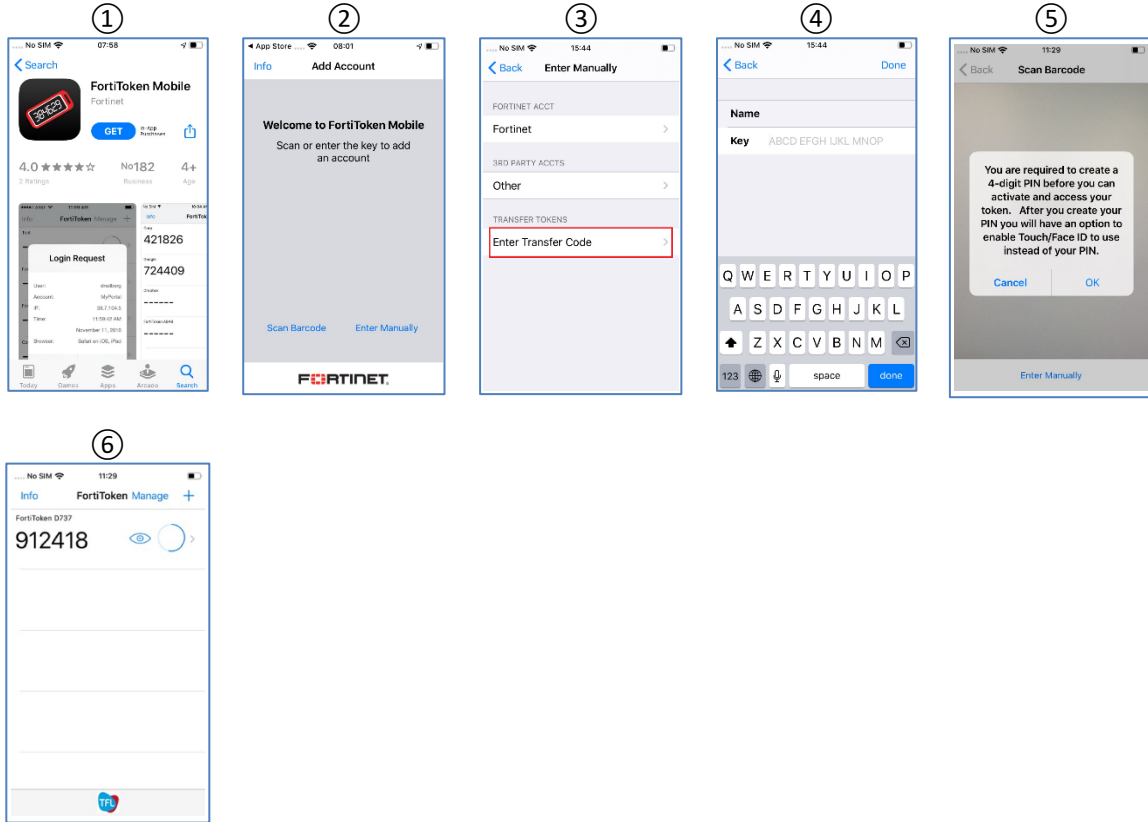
①

No SIM 07:58

Search

FortiToken Mobile

Fortinet

GET

In-App Purchases

4.0 ★★★★☆

2 Ratings

No182

Business

4+

Age

Info FortiToken Manage

421826

724409

------

------

Login Request

User:

Account: MyPortal

IP:

Time:

November 11, 2018

Browser: Safari on iOS, iPad

Today Games Apps Arcade Search

②

App Store 08:01

Info Add Account

Welcome to FortiToken Mobile

Scan or enter the key to add an account

Scan Barcode Enter Manually

FORTINET

③

No SIM 15:44

Back Enter Manually

FORTINET ACCT

Fortinet

3RD PARTY ACCTS

Other

TRANSFER TOKENS

Enter Transfer Code

④

No SIM 15:44

Back Done

Name

Key ABCD EFGH IJKL MNOP

Q W E R T Y U I O P

A S D F G H J K L

Z X C V B N M

123 space done

⑤

No SIM 11:29

Back Scan Barcode

You are required to create a 4-digit PIN before you can activate and access your token. After you create your PIN you will have an option to enable Touch/Face ID to use instead of your PIN.

Cancel OK

Enter Manually

⑥

No SIM 11:29

Info FortiToken Manage +

FortiToken D737

912418

TFL